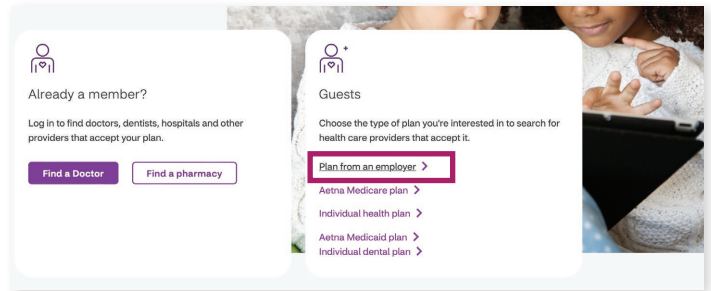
Already a member?

Log in to find doctors, dentists, hospitals and other providers that accept your plan.

Find a Doctor

Find a pharmacy

Guests

Choose the type of plan you're interested in to search for health care providers that accept it.

Plan from an employer >

Aetna Medicare plan >

Individual health plan >

Aetna Medicaid plan >

Individual dental plan >